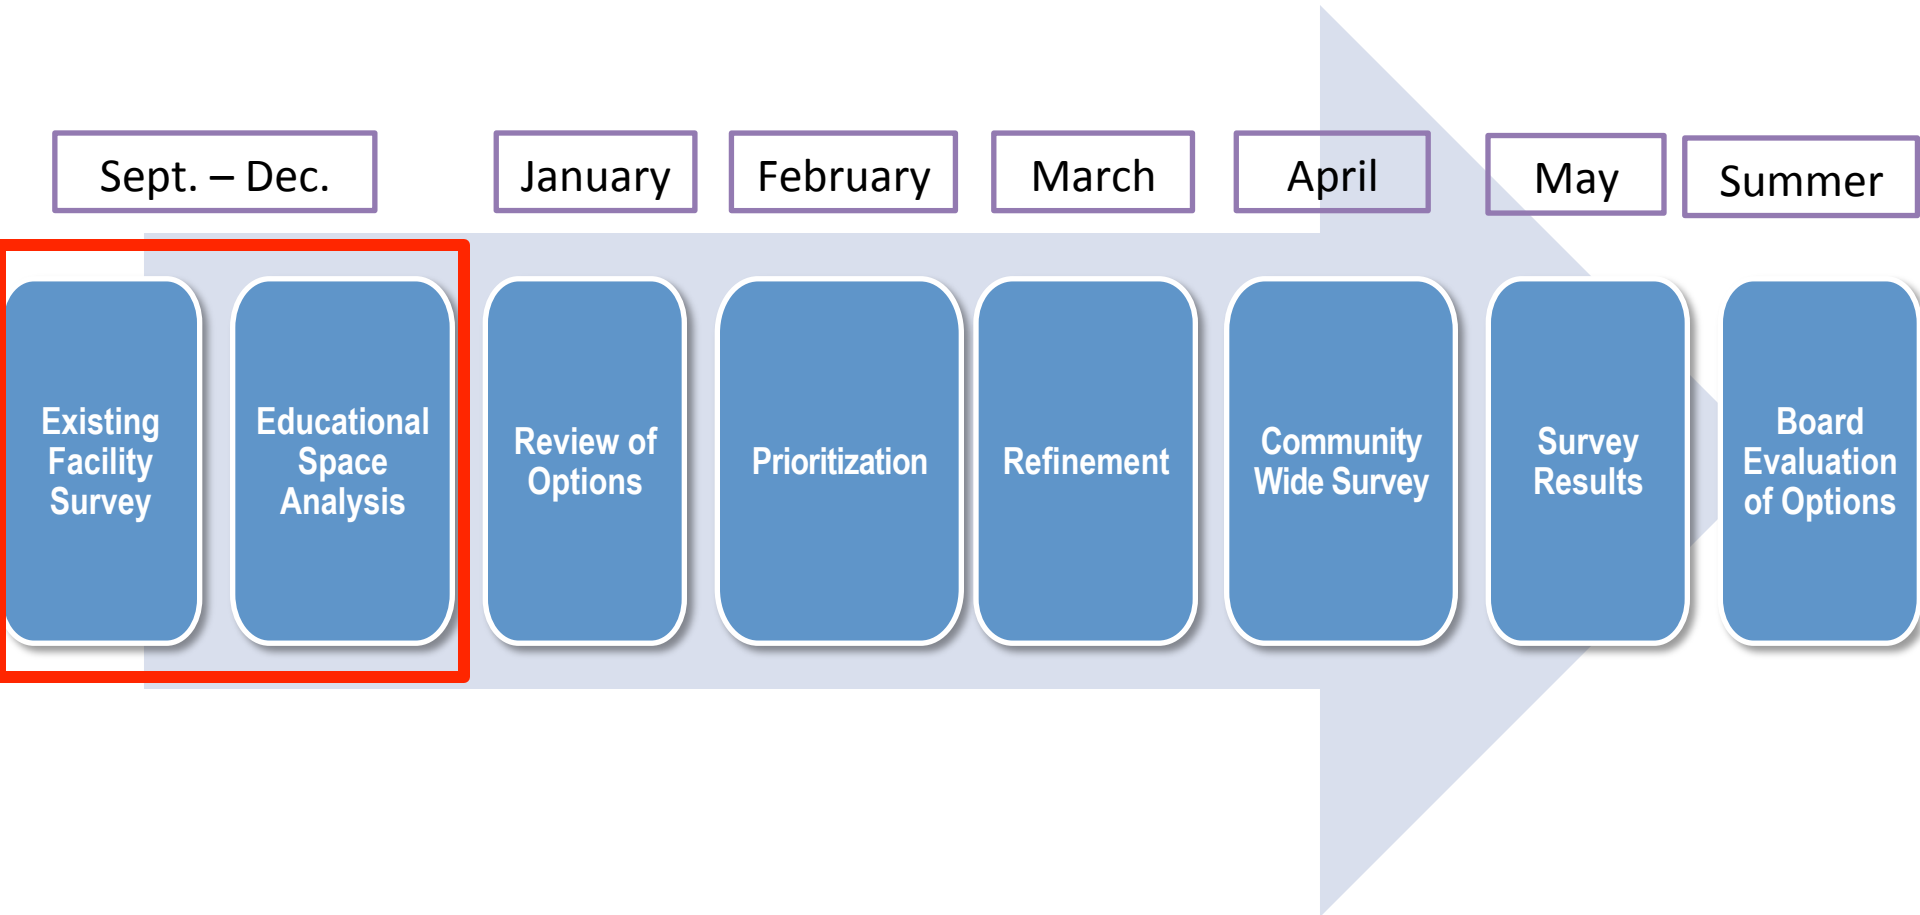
Sept. – Dec.

January

February

March

April

May

Summer

Existing Facility Survey

Educational Space Analysis

Review of Options

Prioritization

Refinement

Community Wide Survey

Survey Results

Board Evaluation of Options